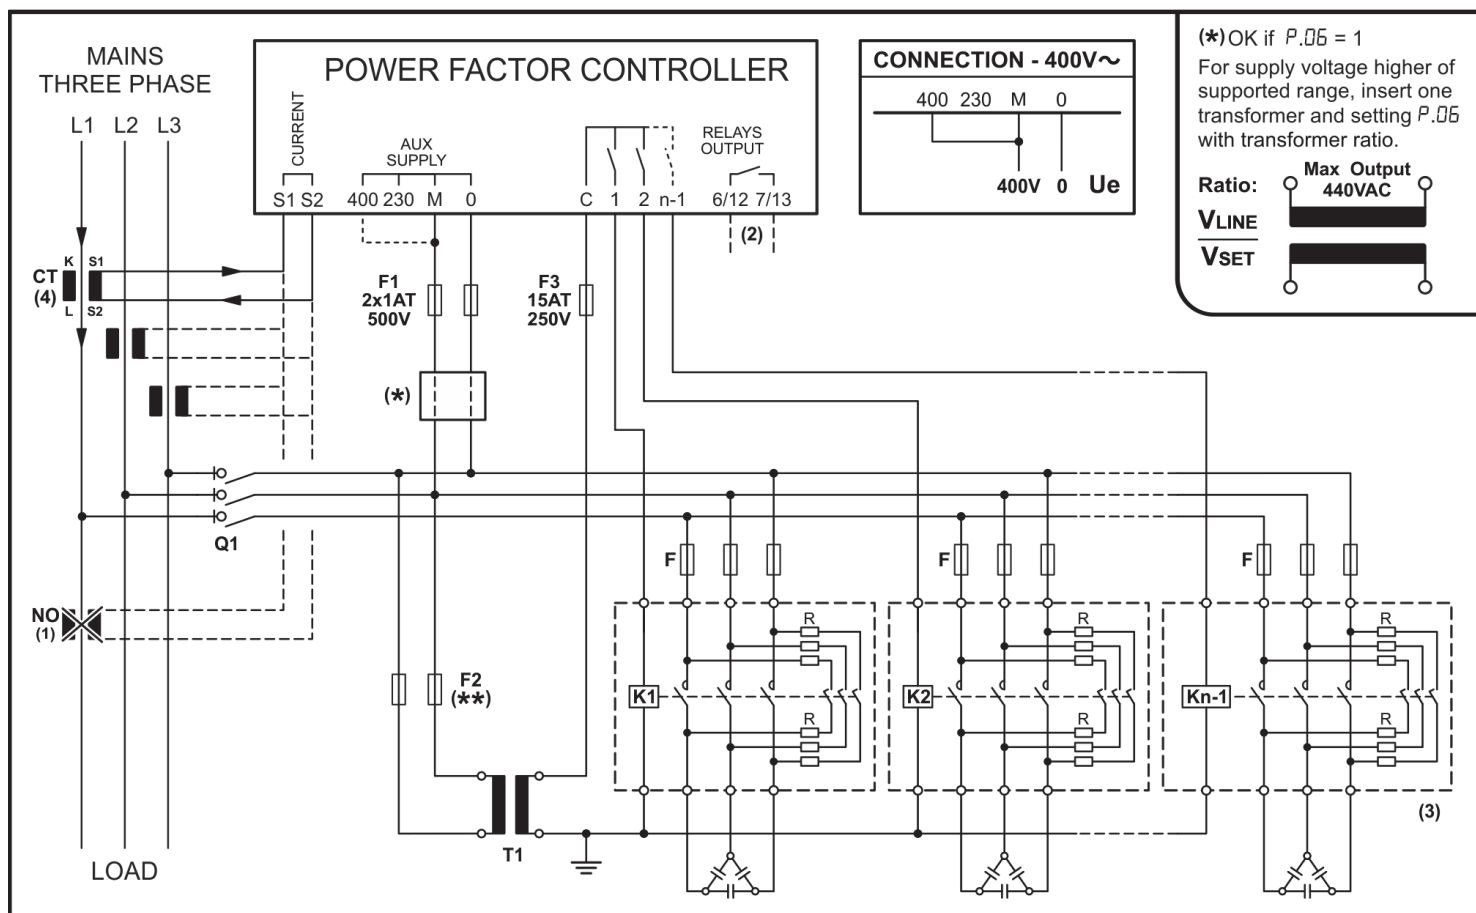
MAINS
THREE PHASE

L1 L2 L3

POWER FACTOR CONTROLLER

CURRENT

S1 S2

AUX
SUPPLY

400 230 M 0

C 1 2 n-1

RELAYS
OUTPUT

6/12 7/13

(2)

CONNECTION - 400V~

400 230 M 0

400V 0 Ue

(*) OK if P.06 = 1
For supply voltage higher of supported range, insert one transformer and setting P.06 with transformer ratio.

Ratio:

Max Output
440VAC

VLINE
VSET

CT
(4)
K
L
S1
S2

F1
2x1AT
500V

F3
15AT
250V

(*)

Q1

F
F
F

R
R
R
R
R
R

K1
K2
Kn-1

NO
(1)

F2
(**)

T1

(3)

LOAD